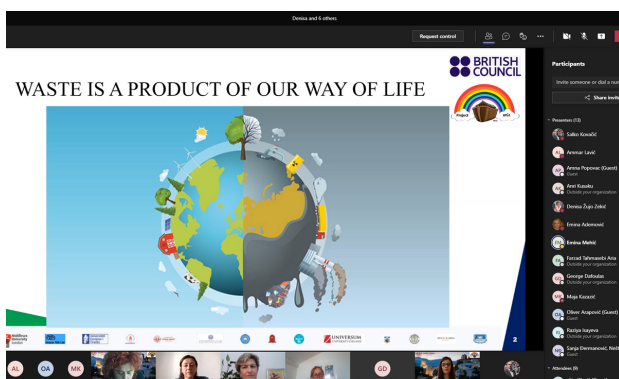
Denisa and 6 others

Request control

WASTE IS A PRODUCT OF OUR WAY OF LIFE

BRITISH COUNCIL

Project

UNIVERSUM

2

Participants

Invite someone or dial a num

Share invite

Presenters (13)

Salko Kovačić

Ammar Lavić

Amna Popovac (Guest)
Guest

Anri Kusaku
Outside your organization

Denisa Žujo Zekić

Emina Ademović

Emina Mehić

Farzad Tahmasebi Aria
Outside your organization

George Dafoulas
Outside your organization

Maja Kazazić

Oliver Arapović (Guest)
Guest

Raziya Isayeva
Outside your organization

Sanja Bermanović, Neft
Guest

Attendees (9)

AL

OA

MK

GD